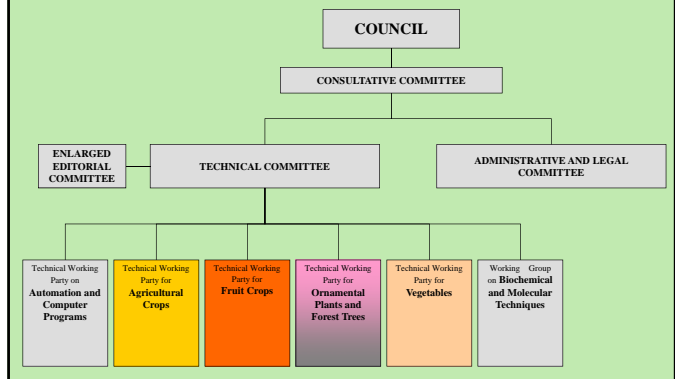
COUNCIL

CONSULTATIVE COMMITTEE

ENLARGED EDITORIAL COMMITTEE

TECHNICAL COMMITTEE

ADMINISTRATIVE AND LEGAL COMMITTEE

Technical Working Party on Automation and Computer Programs

Technical Working Party for Agricultural Crops

Technical Working Party for Fruit Crops

Technical Working Party for Ornamental Plants and Forest Trees

Technical Working Party for Vegetables

Working Group on Biochemical and Molecular Techniques